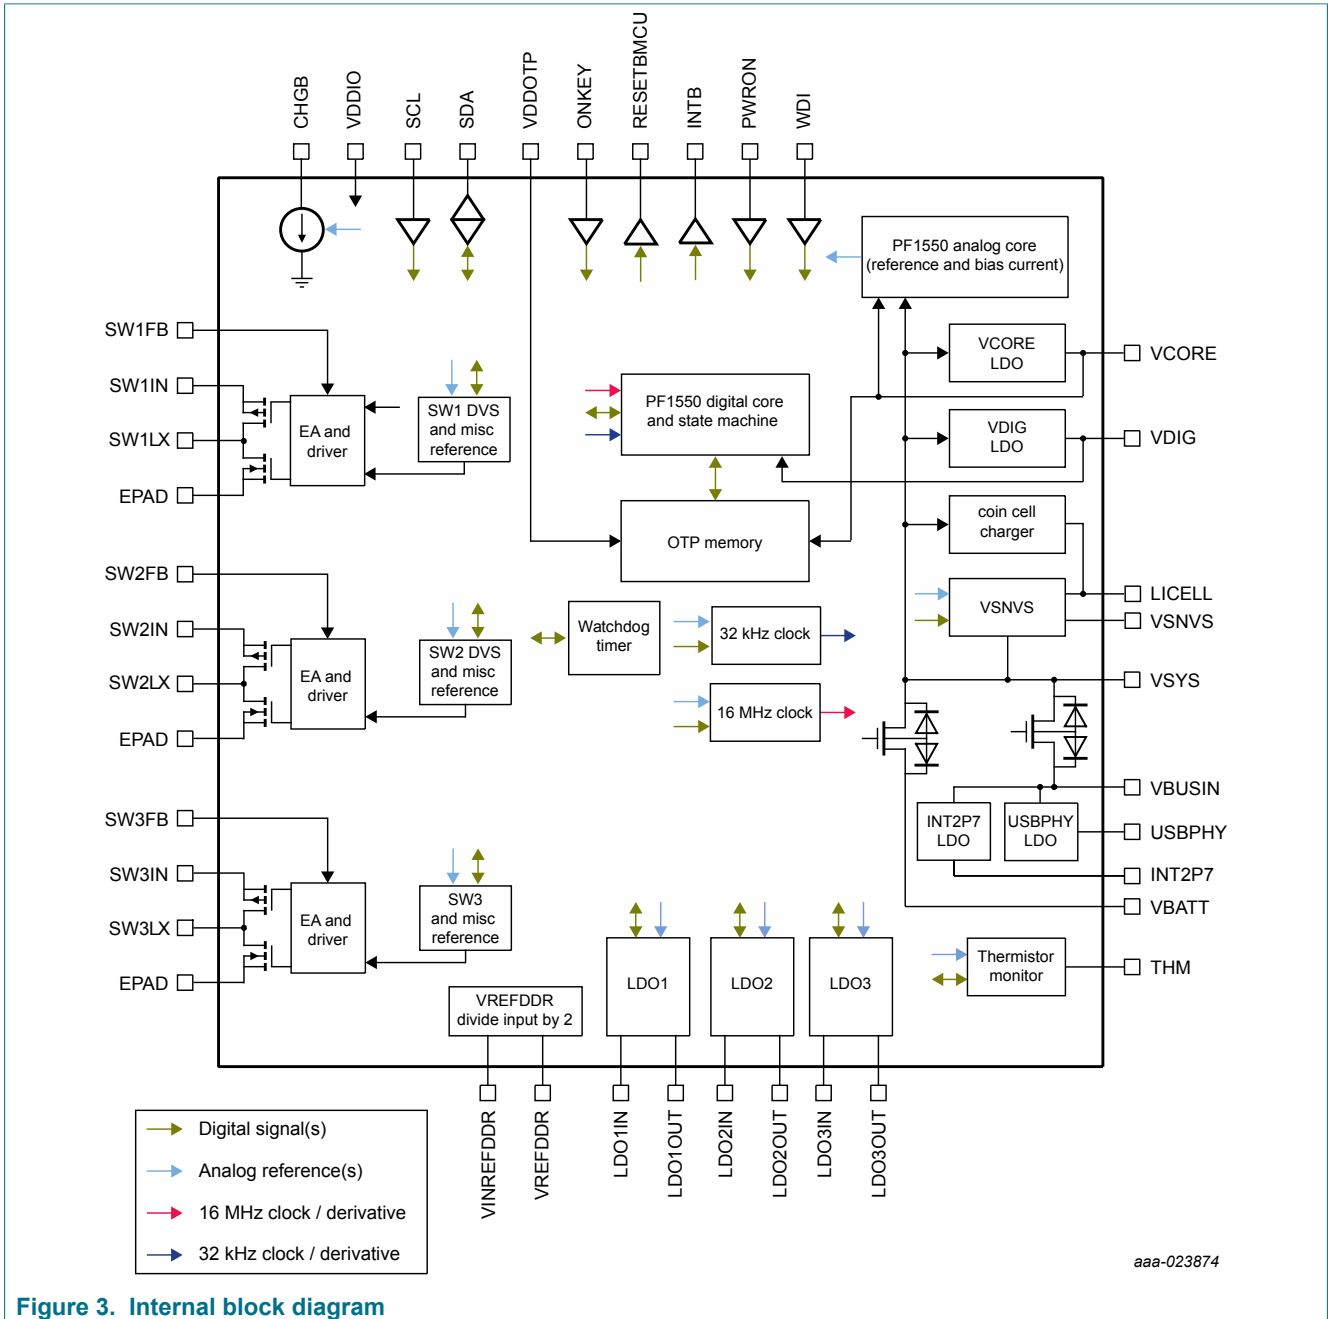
CHGB VDDIO SCL SDA VDDOTP ONKEY RESETBMCU INTB PWRON WDI

PF1550 analog core (reference and bias current)

SW1FB
SW1IN
SW1LX
EPAD

EA and driver

SW1 DVS and misc reference

PF1550 digital core and state machine

VCORE LDO
VCORE

VDIG LDO
VDIG

coin cell charger

OTP memory

SW2FB
SW2IN
SW2LX
EPAD

EA and driver

SW2 DVS and misc reference

Watchdog timer

32 kHz clock

LICELL

VSNVS
VSNVS

VSYS

16 MHz clock

SW3FB
SW3IN
SW3LX
EPAD

EA and driver

SW3 and misc reference

VBUSIN

INT2P7 LDO

USBPHY LDO

USBPHY

INT2P7

VBATT

LDO1 LDO2 LDO3

Thermistor monitor

THM

VREFDDR divide input by 2

VINREFDDR VREFDDR LDO1IN LDO1OUT LDO2IN LDO2OUT LDO3IN LDO3OUT

Digital signal(s)
Analog reference(s)
16 MHz clock / derivative
32 kHz clock / derivative

aaa-023874

Figure 3. Internal block diagram